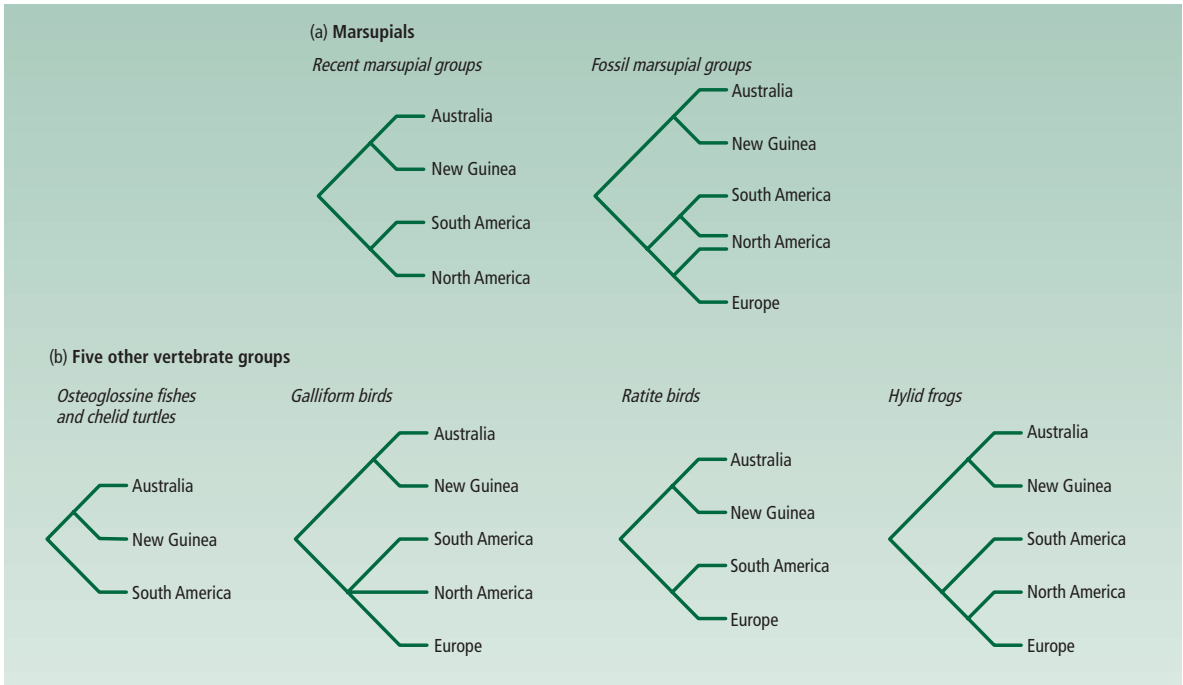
(a) **Marsupials**

*Recent marsupial groups*

Australia

New Guinea

South America

North America

*Fossil marsupial groups*

Australia

New Guinea

South America

North America

Europe

(b) **Five other vertebrate groups**

*Osteoglossine fishes and chelid turtles*

Australia

New Guinea

South America

*Galliform birds*

Australia

New Guinea

South America

North America

Europe

*Ratite birds*

Australia

New Guinea

South America

Europe

*Hylid frogs*

Australia

New Guinea

South America

North America

Europe